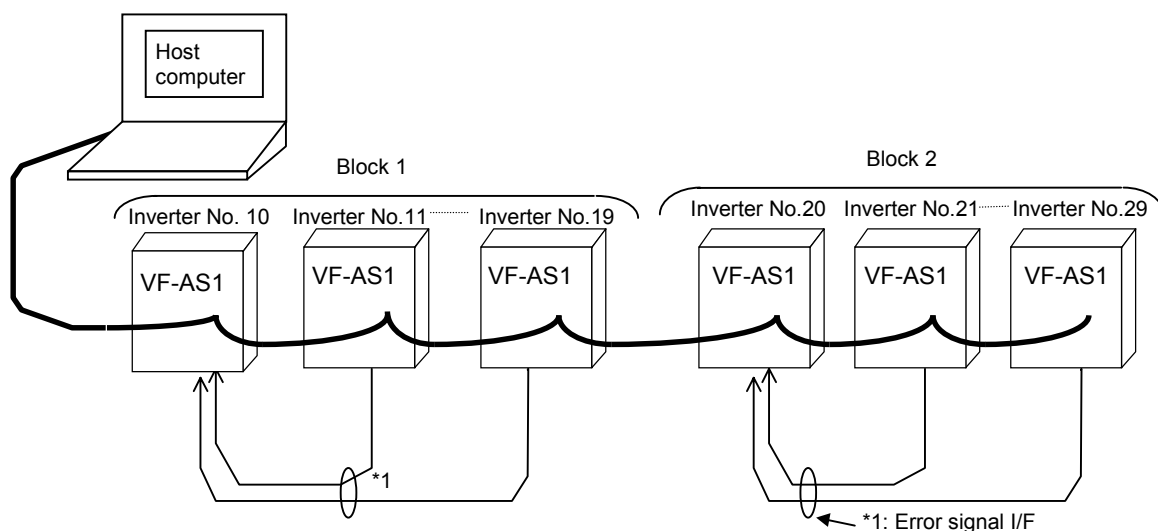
Host computer

Block 1

Block 2

Inverter No. 10

Inverter No.11

Inverter No.19

Inverter No.20

Inverter No.21

Inverter No.29

VF-AS1

VF-AS1

VF-AS1

VF-AS1

VF-AS1

VF-AS1

*1

*1: Error signal I/F